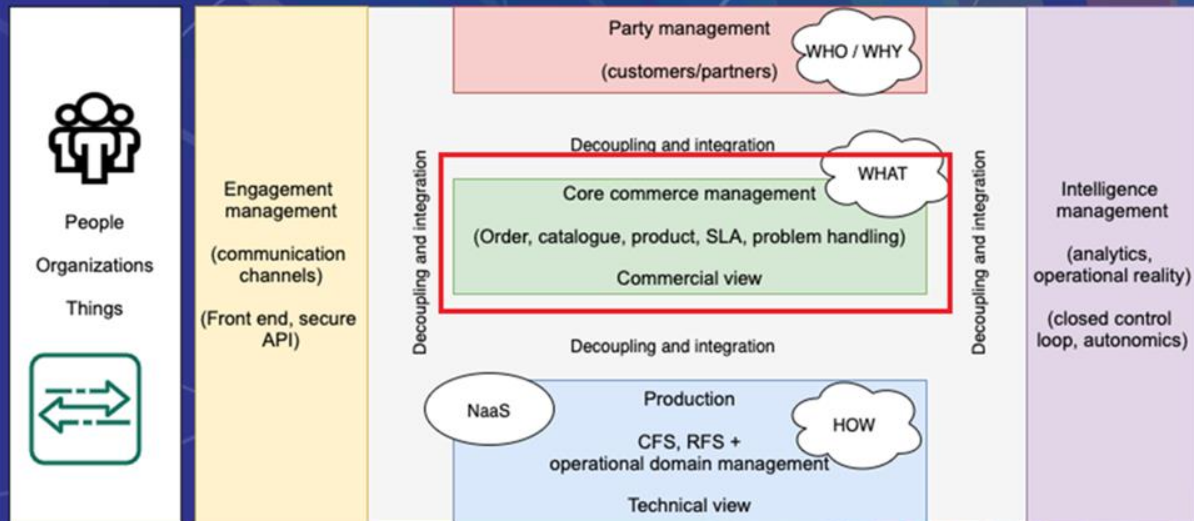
People
Organizations
Things

Engagement management
(communication channels)
(Front end, secure API)

Party management
(customers/partners)
WHO / WHY

Decoupling and integration

Decoupling and integration

WHAT
Core commerce management
(Order, catalogue, product, SLA, problem handling)
Commercial view

Decoupling and integration

Decoupling and integration

NaaS
Production
HOW
CFS, RFS + operational domain management
Technical view

Intelligence management
(analytics, operational reality)
(closed control loop, autonomics)